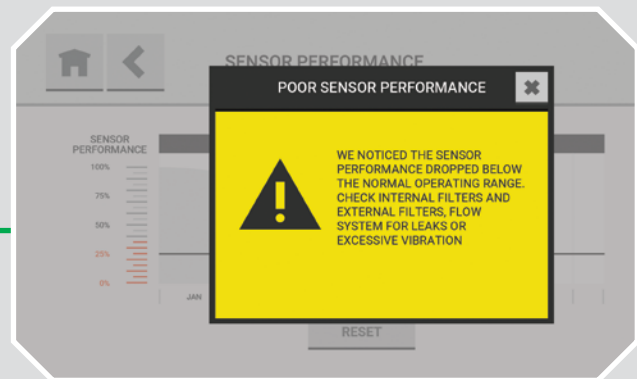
SENSOR PERFORMANCE

SENSOR PERFORMANCE

100%

75%

50%

25%

0%

JAN

POOR SENSOR PERFORMANCE

WE NOTICED THE SENSOR PERFORMANCE DROPPED BELOW THE NORMAL OPERATING RANGE. CHECK INTERNAL FILTERS AND EXTERNAL FILTERS, FLOW SYSTEM FOR LEAKS OR EXCESSIVE VIBRATION

RESET